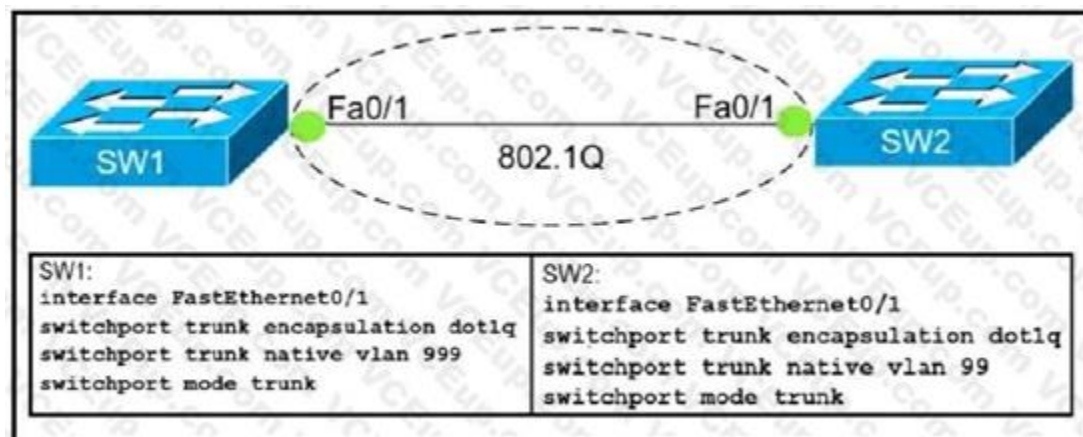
Fa0/1

Fa0/1

SW1

802.1Q

SW2

| SW1:<br>interface FastEthernet0/1<br>switchport trunk encapsulation dot1q<br>switchport trunk native vlan 999<br>switchport mode trunk | SW2:<br>interface FastEthernet0/1<br>switchport trunk encapsulation dot1q<br>switchport trunk native vlan 99<br>switchport mode trunk |
|---|---|